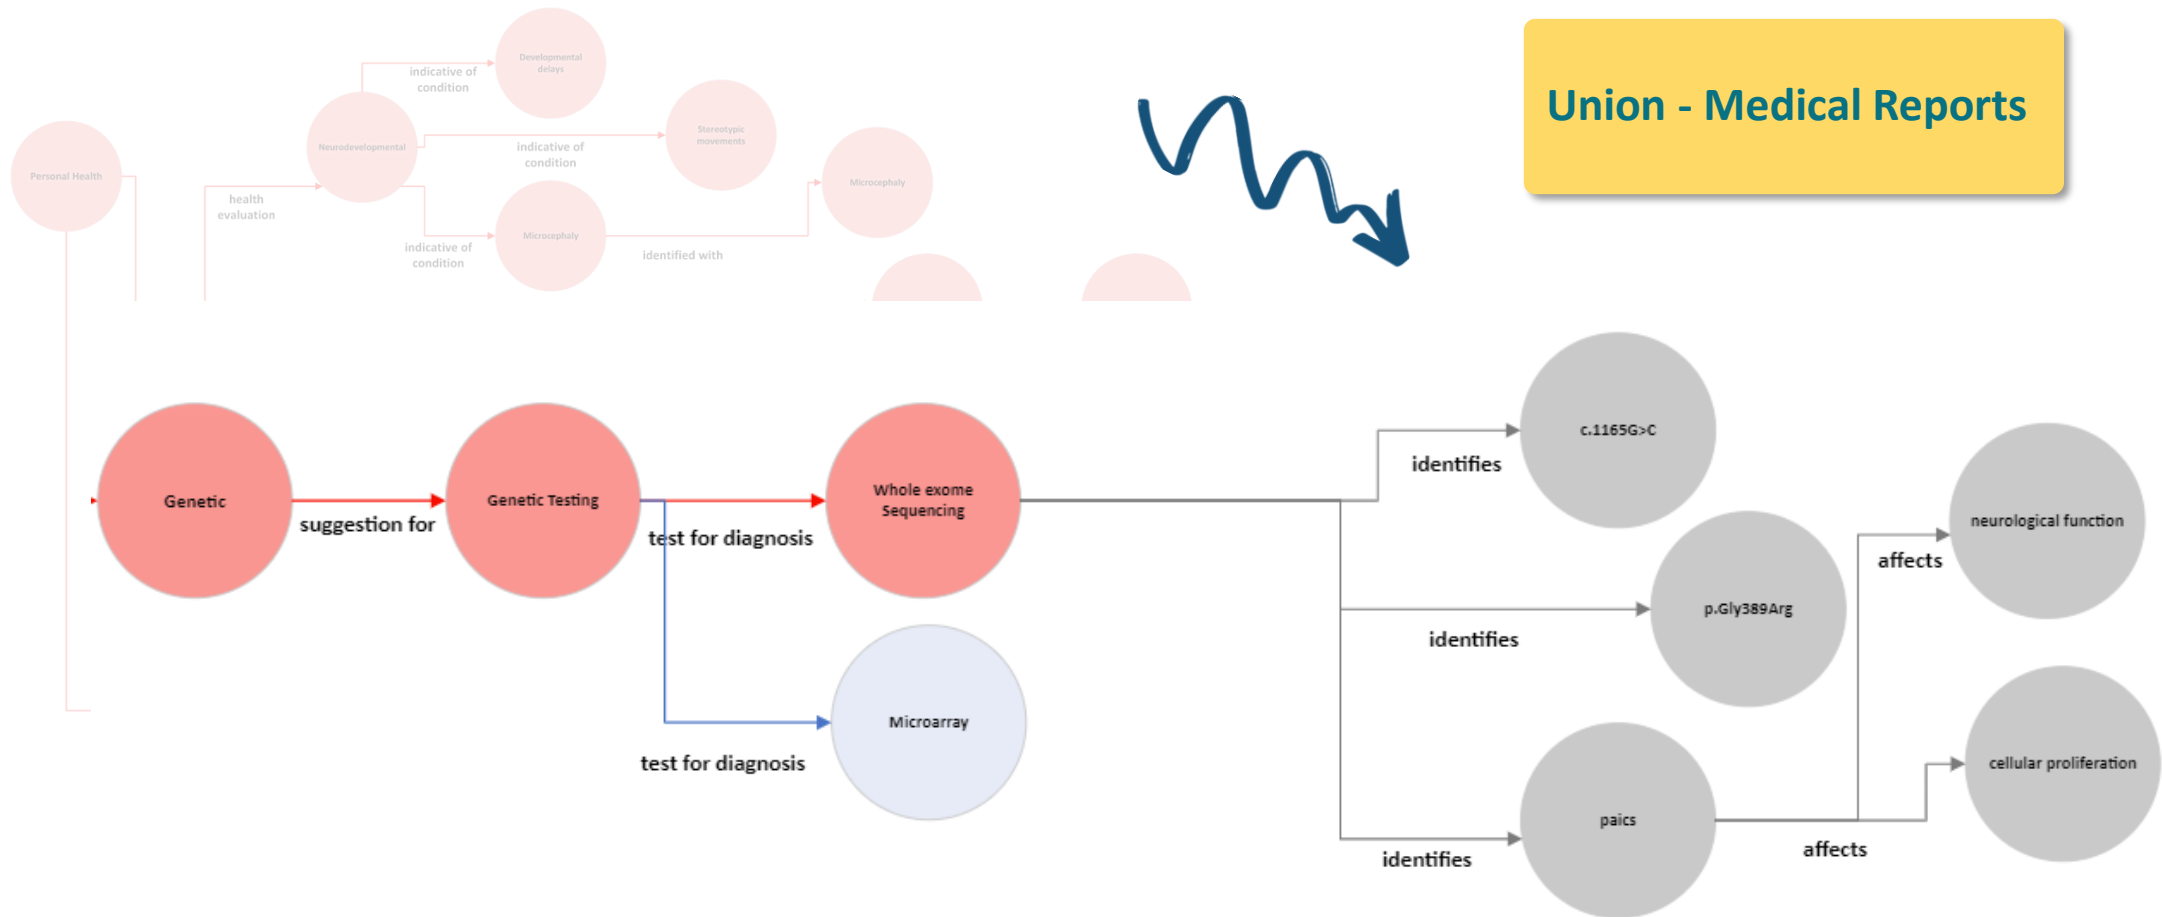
Union - Medical Reports

Personal Health

health evaluation

Neurodevelopmental

indicative of condition

Developmental delays

indicative of condition

Stereotypic movements

indicative of condition

Microcephaly

identified with

Microcephaly

Genetic

suggestion for

Genetic Testing

test for diagnosis

Whole exome Sequencing

test for diagnosis

Microarray

identifies

c.1165G>C

identifies

p.Gly389Arg

identifies

paics

affects

neurological function

affects

cellular proliferation